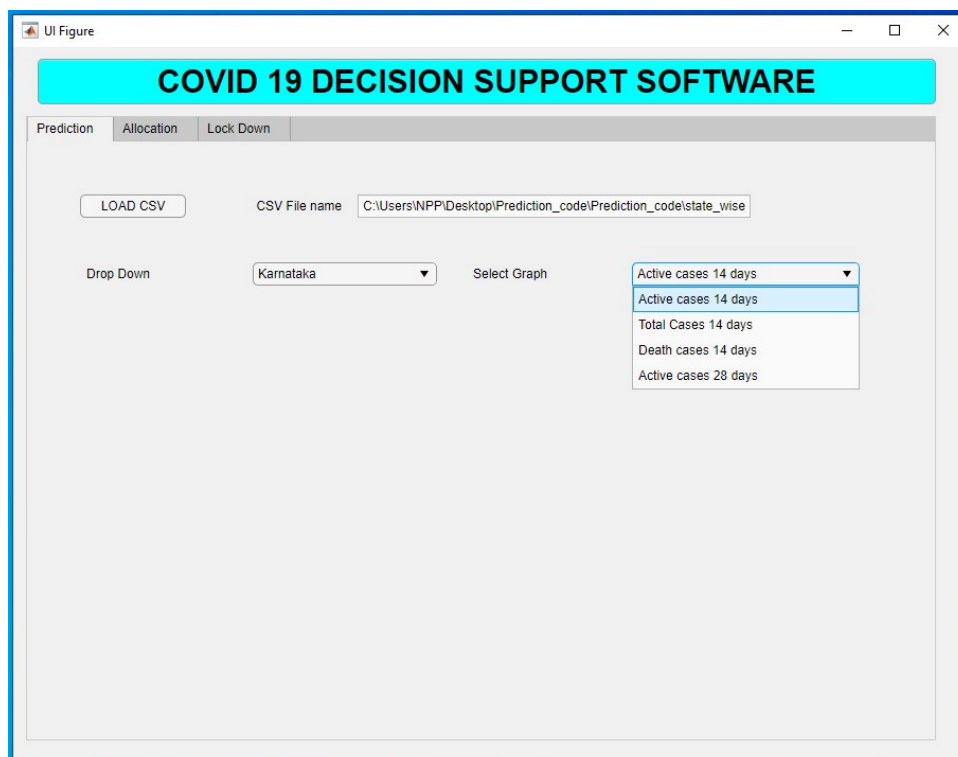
UI Figure

COVID 19 DECISION SUPPORT SOFTWARE

Prediction | Allocation | Lock Down

LOAD CSV

CSV File name C:\Users\NPP\Desktop\Prediction_code\Prediction_code\state_wise

Drop Down Karnataka ▼

Select Graph Active cases 14 days ▼

Active cases 14 days
Total Cases 14 days
Death cases 14 days
Active cases 28 days